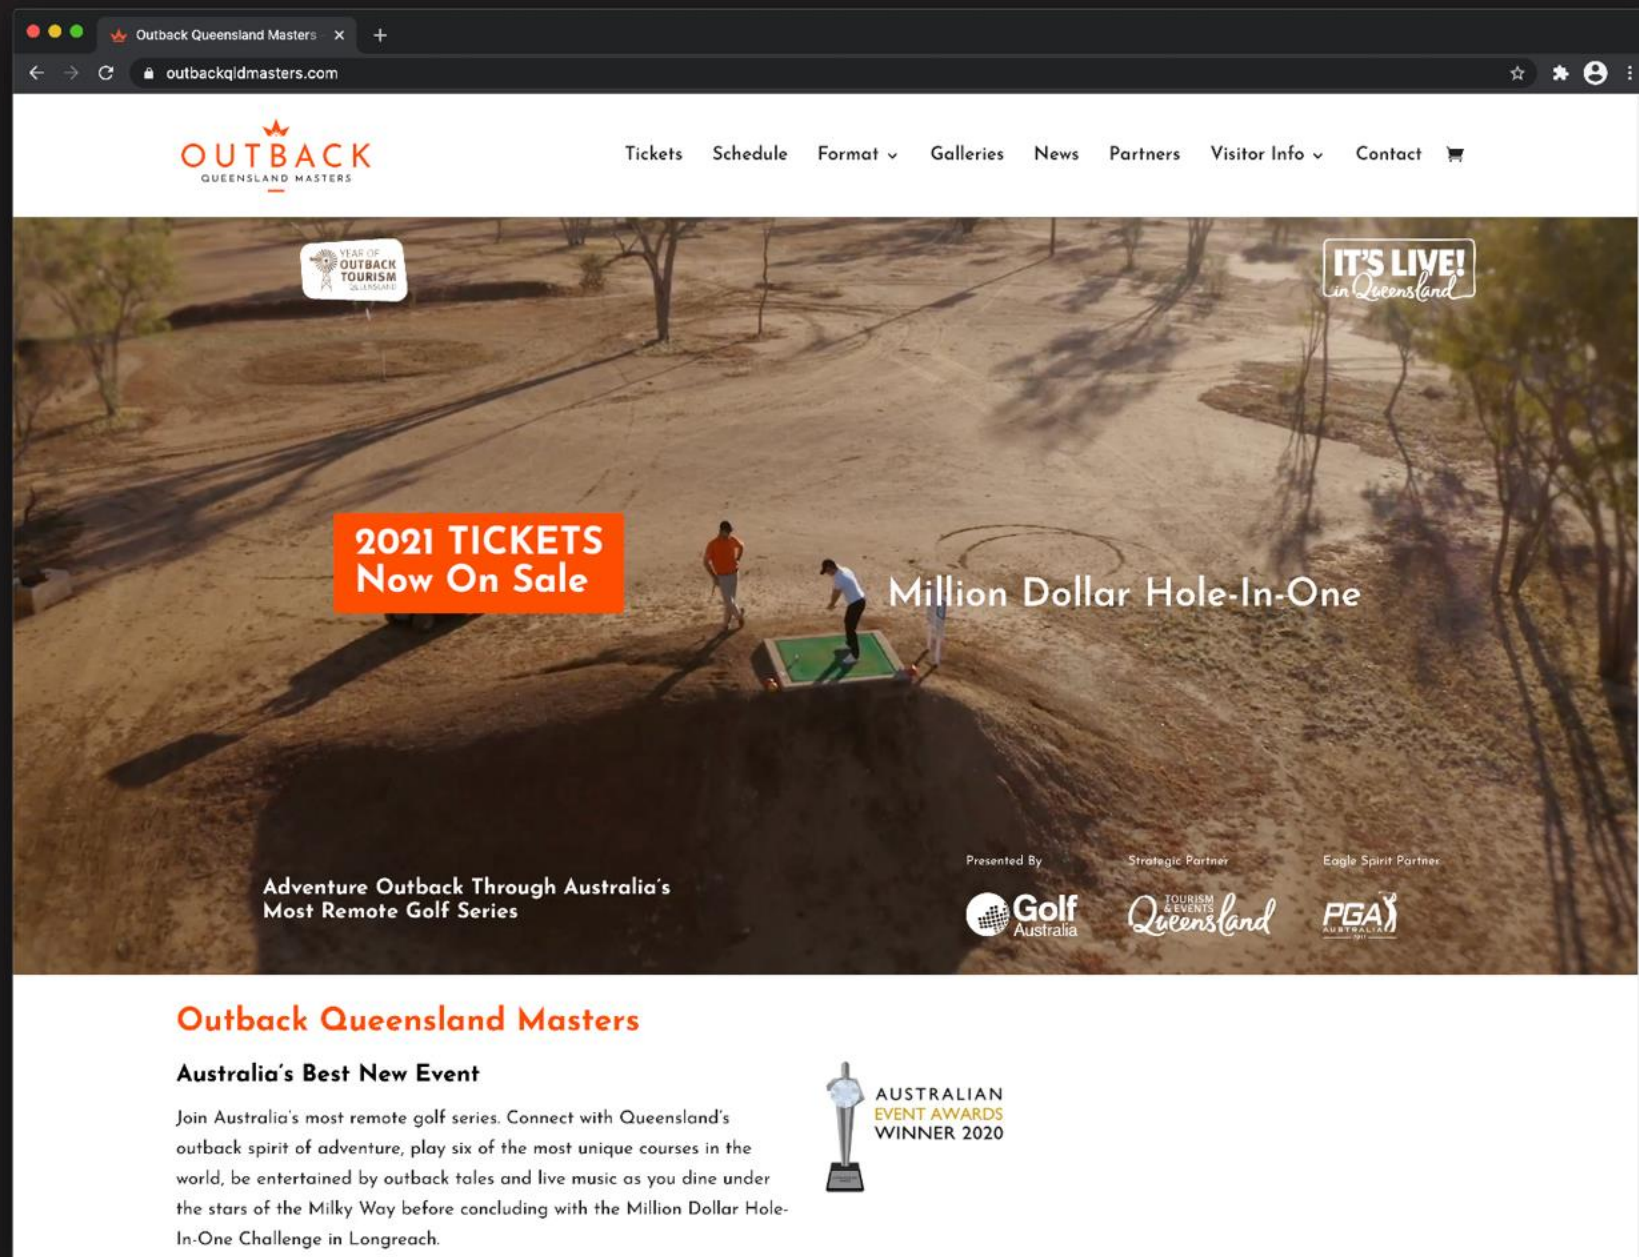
Outback Queensland Masters

outbackqldmasters.com

OUTBACK
QUEENSLAND MASTERS

Tickets Schedule Format Galleries News Partners Visitor Info Contact

YEAR OF OUTBACK TOURISM QUEENSLAND

IT'S LIVE! in Queensland

2021 TICKETS
Now On Sale

Million Dollar Hole-In-One

Adventure Outback Through Australia's Most Remote Golf Series

Presented By
Golf Australia

Strategic Partner
TOURISM & EVENTS Queensland

Eagle Spirit Partner
PGA AUSTRALIA

Outback Queensland Masters

Australia's Best New Event

Join Australia's most remote golf series. Connect with Queensland's outback spirit of adventure, play six of the most unique courses in the world, be entertained by outback tales and live music as you dine under the stars of the Milky Way before concluding with the Million Dollar Hole-In-One Challenge in Longreach.

AUSTRALIAN
EVENT AWARDS
WINNER 2020